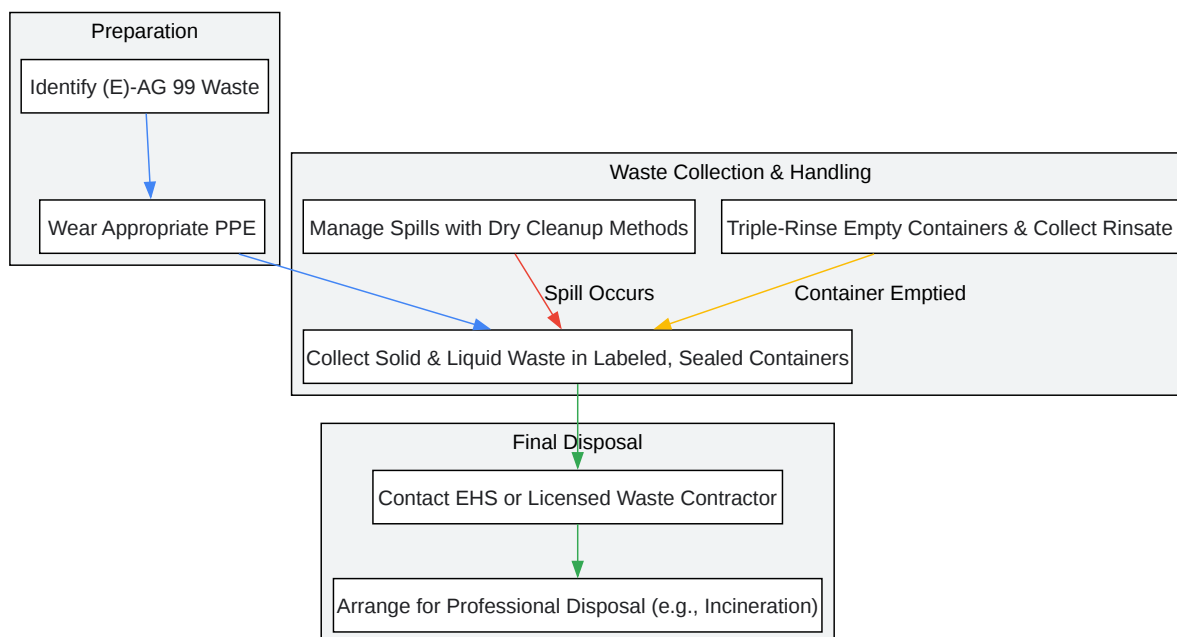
Preparation

Identify (E)-AG 99 Waste

Wear Appropriate PPE

Waste Collection & Handling

Manage Spills with Dry Cleanup Methods

Triple-Rinse Empty Containers & Collect Rinsate

Spill Occurs

Container Emptied

Collect Solid & Liquid Waste in Labeled, Sealed Containers

Final Disposal

Contact EHS or Licensed Waste Contractor

Arrange for Professional Disposal (e.g., Incineration)